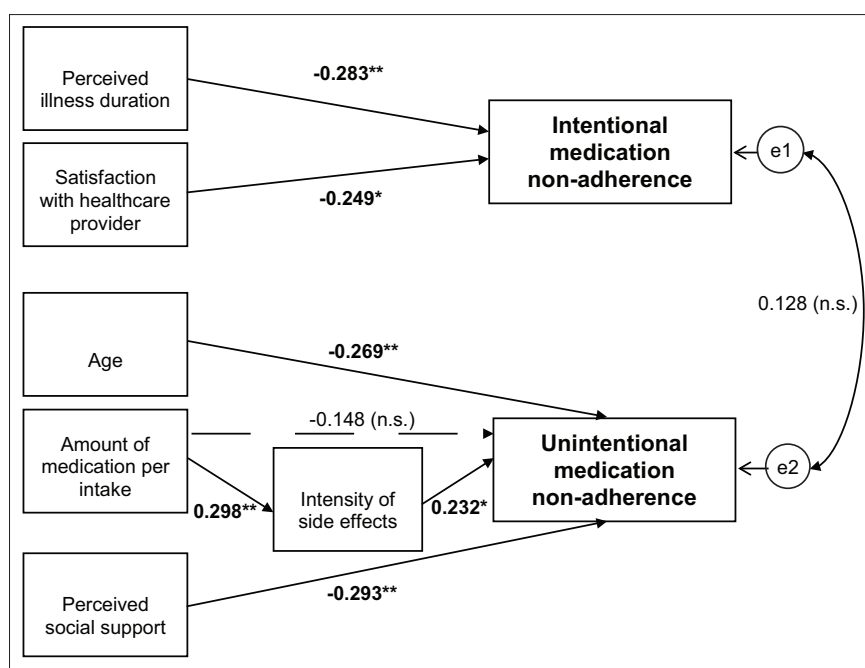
Perceived illness duration

-0.283**

Intentional medication non-adherence

e1

Satisfaction with healthcare provider

-0.249*

0.128 (n.s.)

Age

-0.269**

-0.148 (n.s.)

Amount of medication per intake

Unintentional medication non-adherence

e2

0.298**

Intensity of side effects

0.232*

Perceived social support

-0.293**